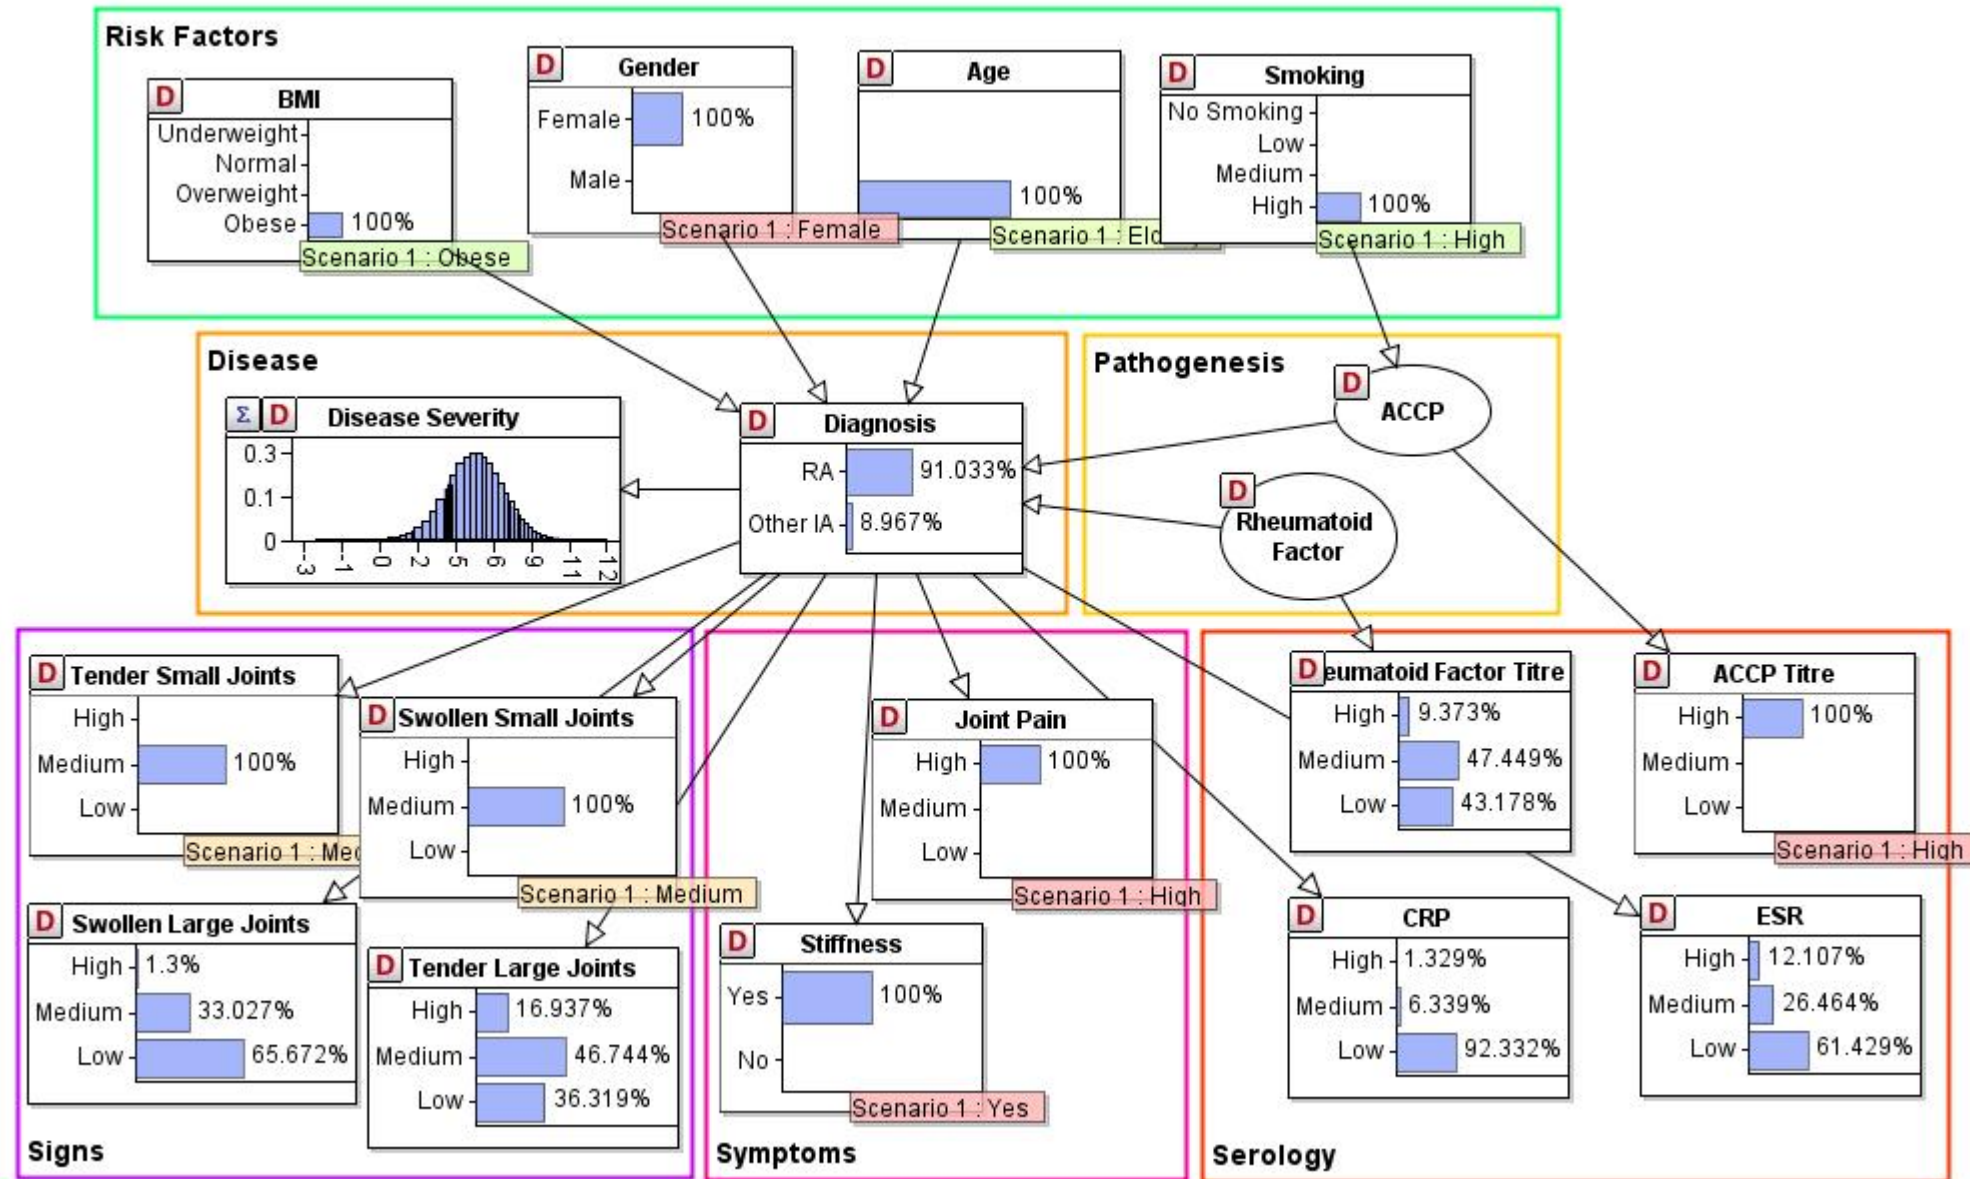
Risk Factors

D BMI
Underweight
Normal
Overweight
Obese 100%
Scenario 1 : Obese

D Gender
Female 100%
Male
Scenario 1 : Female

D Age
100%
Scenario 1 : Eld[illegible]

D Smoking
No Smoking
Low
Medium
High 100%
Scenario 1 : High

Disease

Σ D Disease Severity
0.3
0.1
0
-3 -1 0 2 5 6 9 11 12

D Diagnosis
RA 91.033%
Other IA 8.967%

Pathogenesis

D ACCP

D Rheumatoid Factor

D Tender Small Joints
High
Medium 100%
Low
Scenario 1 : Me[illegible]

D Swollen Small Joints
High
Medium 100%
Low
Scenario 1 : Medium

D Swollen Large Joints
High 1.3%
Medium 33.027%
Low 65.672%

D Tender Large Joints
High 16.937%
Medium 46.744%
Low 36.319%

Signs

D Joint Pain
High 100%
Medium
Low
Scenario 1 : High

D Stiffness
Yes 100%
No
Scenario 1 : Yes

Symptoms

D eumatoid Factor Titre
High 9.373%
Medium 47.449%
Low 43.178%

D ACCP Titre
High 100%
Medium
Low
Scenario 1 : High

D CRP
High 1.329%
Medium 6.339%
Low 92.332%

D ESR
High 12.107%
Medium 26.464%
Low 61.429%

Serology